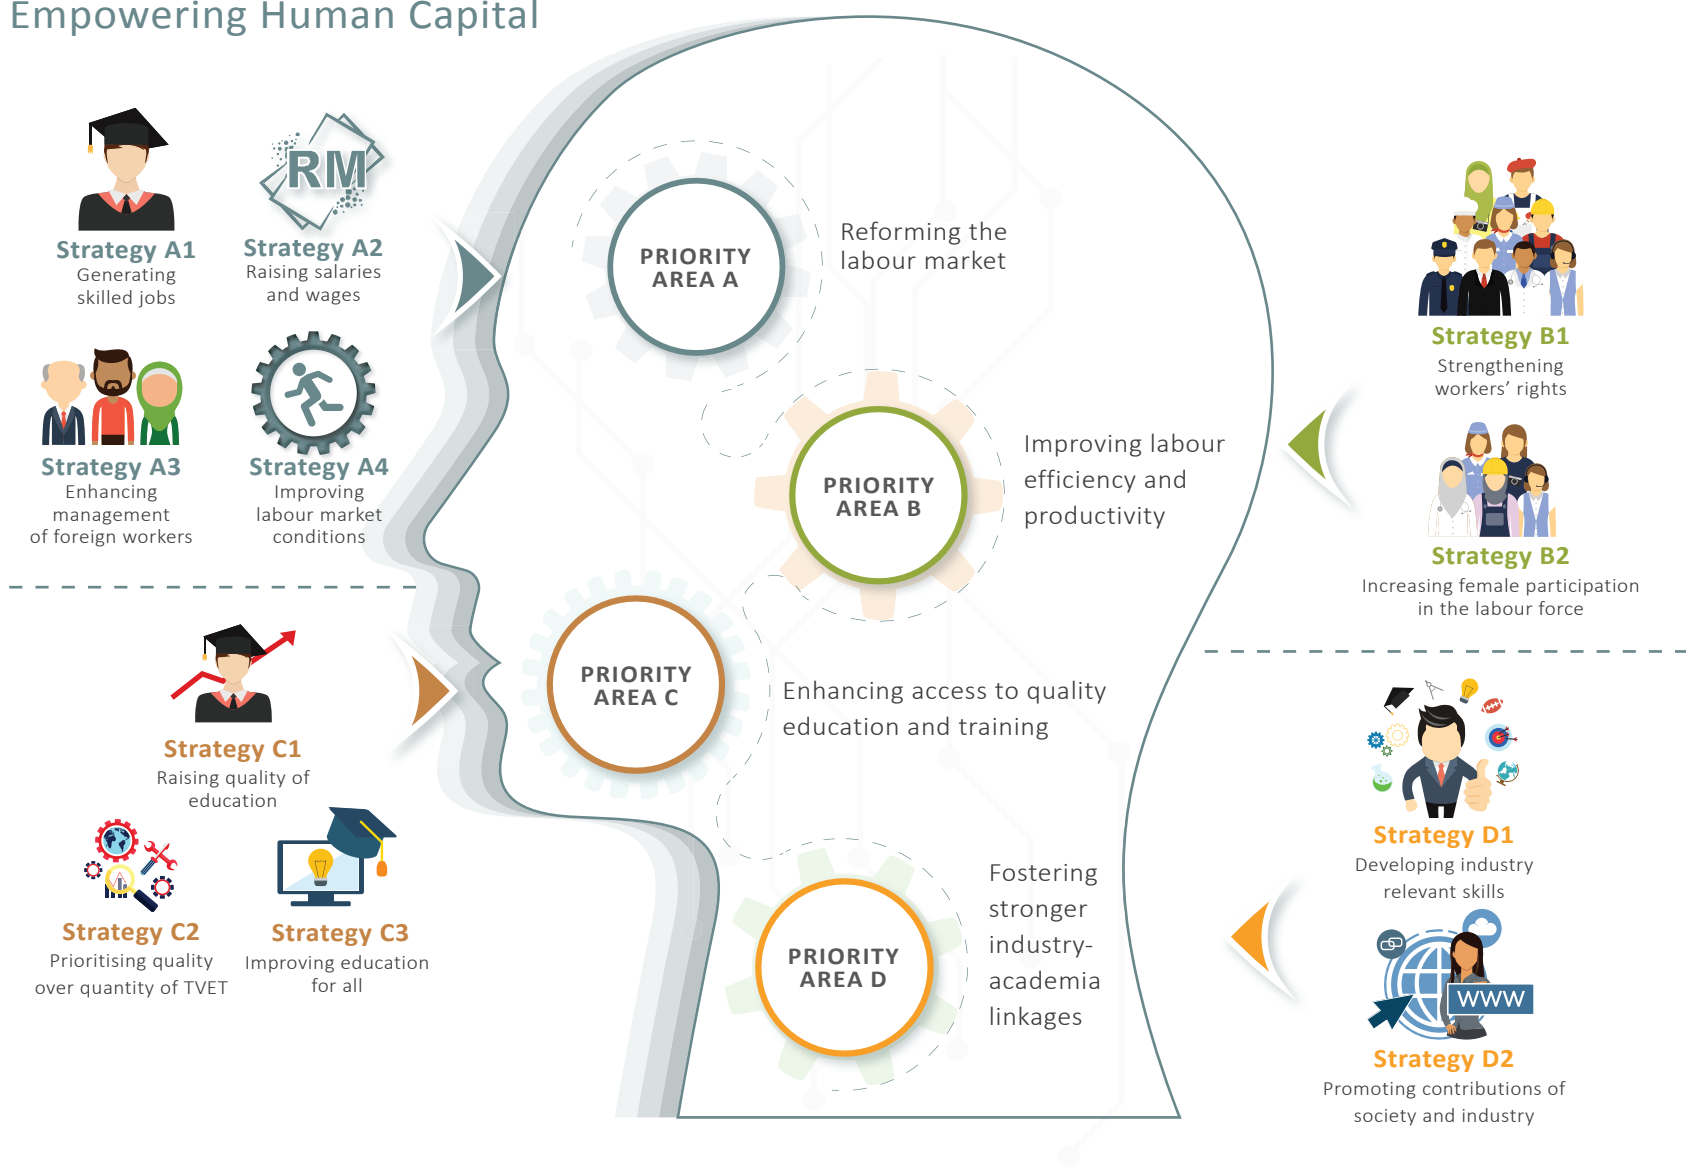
Empowering Human Capital

Strategy A1
Generating skilled jobs

RM

Strategy A2
Raising salaries and wages

Strategy A3
Enhancing management of foreign workers

Strategy A4
Improving labour market conditions

PRIORITY AREA A

Reforming the labour market

PRIORITY AREA B

Improving labour efficiency and productivity

Strategy B1
Strengthening workers' rights

Strategy B2
Increasing female participation in the labour force

Strategy C1
Raising quality of education

PRIORITY AREA C

Enhancing access to quality education and training

Strategy C2
Prioritising quality over quantity of TVET

Strategy C3
Improving education for all

PRIORITY AREA D

Fostering stronger industry-academia linkages

Strategy D1
Developing industry relevant skills

WWW

Strategy D2
Promoting contributions of society and industry